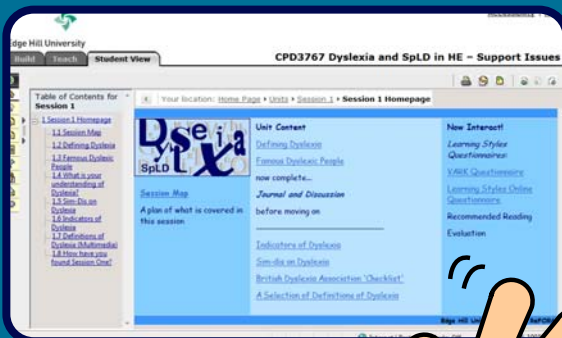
dge Hill University
Build Teach Student View
CPD3767 Dyslexia and SpLD in HE – Support Issues
Table of Contents for Session 1
1 Session 1 Homepage
1.1 Session Map
1.2 Defining Dyslexia
1.3 Famous Dyslexic People
1.4 What is your understanding of Dyslexia?
1.5 Sim-Dis on Dyslexia
1.6 Indicators of Dyslexia
1.7 Definitions of Dyslexia (Multimedia)
1.8 How have you found Session One?
Your location: Home Page > Units > Session 1 > Session 1 Homepage
Dyslexia
SpLD
Session Map
A plan of what is covered in this session
Unit Content
Defining Dyslexia
Famous Dyslexic People
now complete...
Journal and Discussion
before moving on
Indicators of Dyslexia
Sim-dis on Dyslexia
British Dyslexia Association 'Checklist'
A Selection of Definitions of Dyslexia
Now Interact!
Learning Styles Questionnaires:
VARK Questionnaire
Learning Styles Online Questionnaire
Recommended Reading
Evaluation
Edge Hill Uni